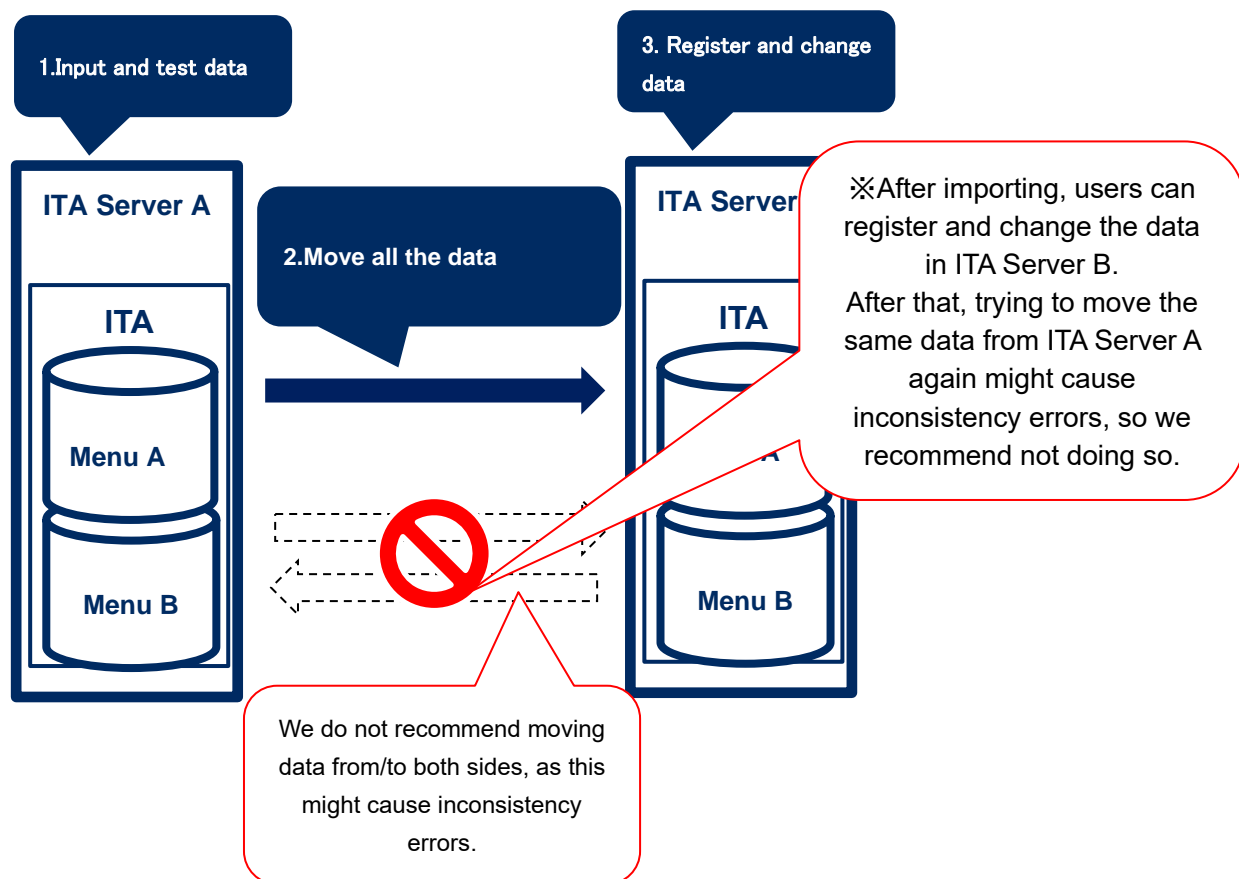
1.Input and test data

ITA Server A

ITA

Menu A

Menu B

2.Move all the data

3. Register and change data

ITA Server

ITA

A

Menu B

※After importing, users can register and change the data in ITA Server B.
After that, trying to move the same data from ITA Server A again might cause inconsistency errors, so we recommend not doing so.

We do not recommend moving data from/to both sides, as this might cause inconsistency errors.